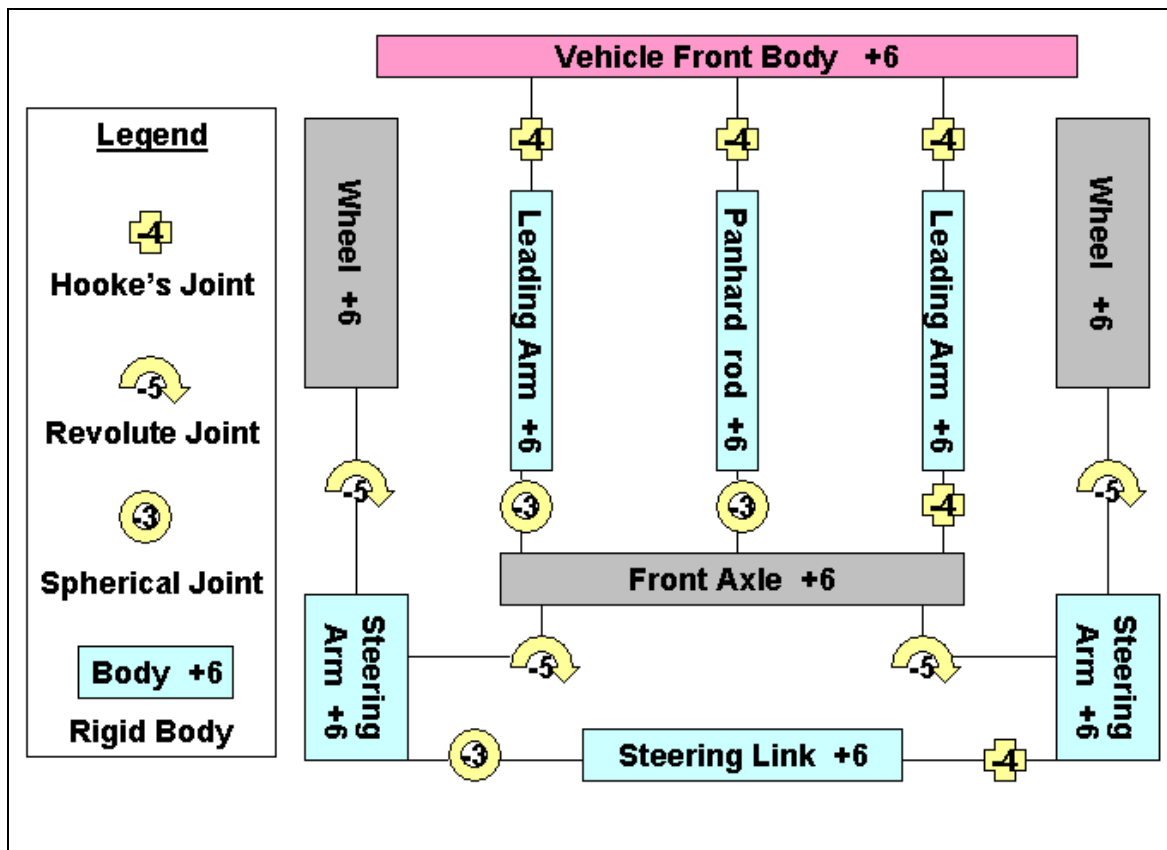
Legend

-4
Hooke's Joint

-5
Revolute Joint

-3
Spherical Joint

Body +6
Rigid Body

Vehicle Front Body +6

-4
-4
-4

Wheel +6

Leading Arm +6

Panhard rod +6

Leading Arm +6

Wheel +6

-5
-3
-3
-4
-5

Front Axle +6

Steering Arm +6

-5
-5

Steering Arm +6

-3
Steering Link +6
-4